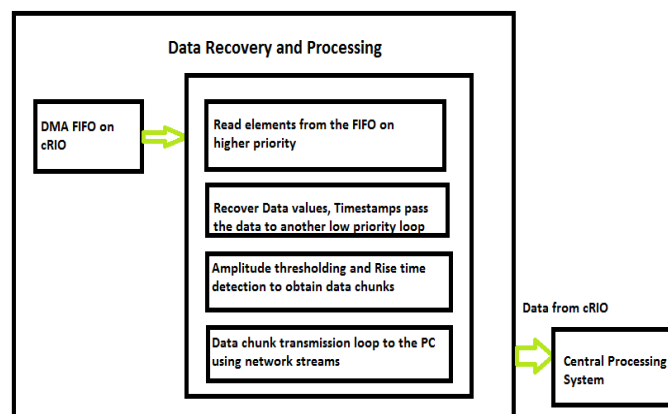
Data Recovery and Processing

DMA FIFO on cRIO

Read elements from the FIFO on higher priority

Recover Data values, Timestamps pass the data to another low priority loop

Amplitude thresholding and Rise time detection to obtain data chunks

Data chunk transmission loop to the PC using network streams

Data from cRIO

Central Processing System